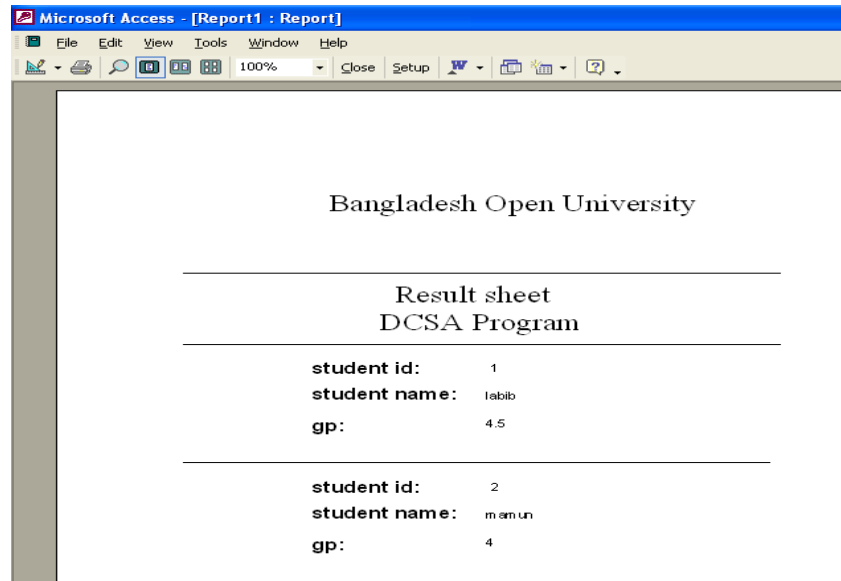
Microsoft Access - [Report1 : Report]

File Edit View Tools Window Help

100% Close Setup

Bangladesh Open University

Result sheet
DCSA Program

student id: 1
student name: labib
gp: 4.5

student id: 2
student name: mamun
gp: 4